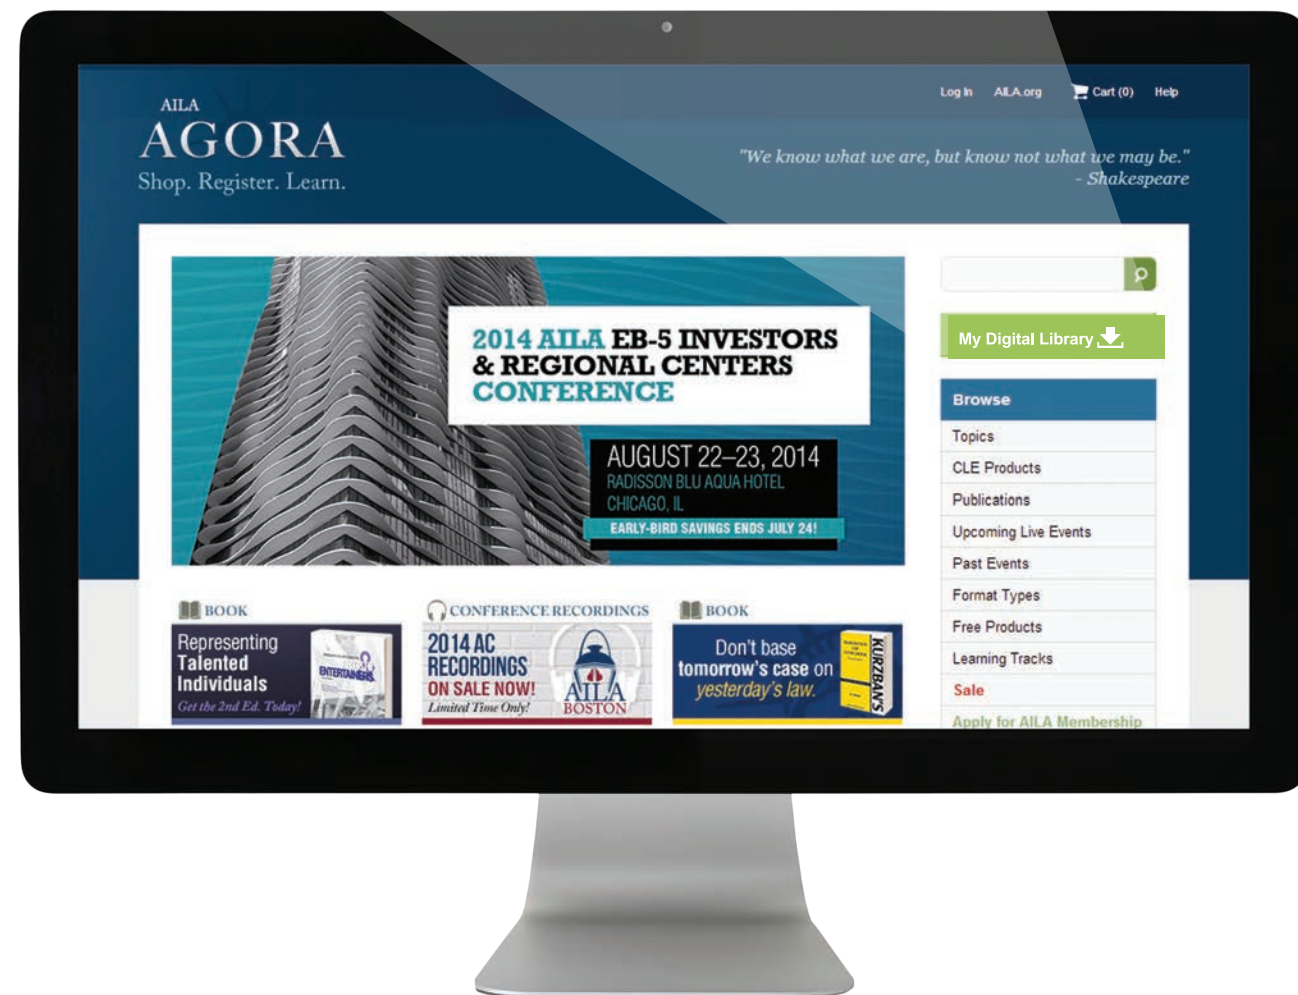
AILA
AGORA
Shop. Register. Learn.

Log In AILA.org Cart (0) Help

"We know what we are, but know not what we may be."
- Shakespeare

2014 AILA EB-5 INVESTORS & REGIONAL CENTERS CONFERENCE

AUGUST 22–23, 2014
RADISSON BLU AQUA HOTEL
CHICAGO, IL
EARLY-BIRD SAVINGS ENDS JULY 24!

My Digital Library

Browse
Topics
CLE Products
Publications
Upcoming Live Events
Past Events
Format Types
Free Products
Learning Tracks
Sale
Apply for AILA Membership

BOOK
Representing Talented Individuals
Get the 2nd Ed. Today!
ENTERTAINERS

CONFERENCE RECORDINGS
2014 AC RECORDINGS
ON SALE NOW!
Limited Time Only!
AILA BOSTON

BOOK
Don't base tomorrow's case on yesterday's law.
KURZBAN'S